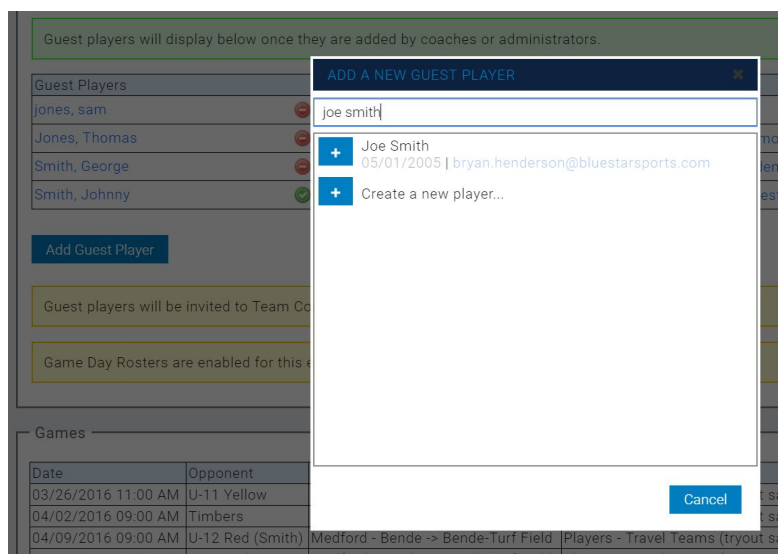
Guest players will display below once they are added by coaches or administrators.

| Guest Players |
|---|
| jones, sam |
| Jones, Thomas |
| Smith, George |
| Smith, Johnny |

Add Guest Player

Guest players will be invited to Team Co

Game Day Rosters are enabled for this

Games

| Date | Opponent | | |
|---|---|---|---|
| 03/26/2016 11:00 AM | U-11 Yellow | | |
| 04/02/2016 09:00 AM | Timbers | | |
| 04/09/2016 09:00 AM | U-12 Red (Smith) | Medford - Bende -> Bende-Turf Field | Players - Travel Teams (tryout s |

ADD A NEW GUEST PLAYER

×

joe smith

+ Joe Smith
05/01/2005 | bryan.henderson@bluestarsports.com

+ Create a new player...

Cancel